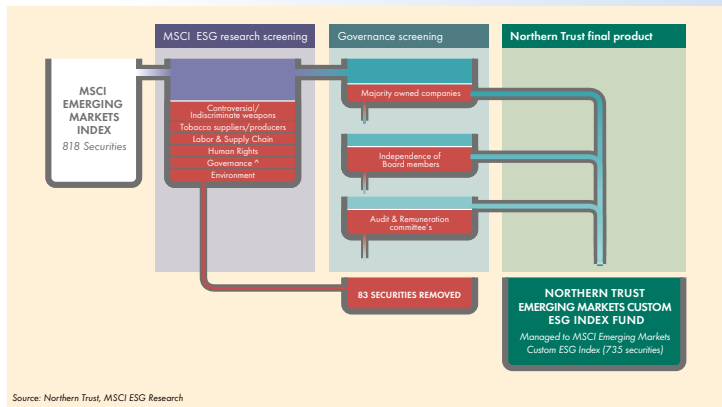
MSCI ESG research screening

Governance screening

Northern Trust final product

MSCI EMERGING MARKETS INDEX
818 Securities

Controversial/ Indiscriminate weapons
Tobacco suppliers/producers
Labor & Supply Chain
Human Rights
Governance ^
Environment

Majority owned companies

Independence of Board members

Audit & Remuneration committee's

83 SECURITIES REMOVED

NORTHERN TRUST EMERGING MARKETS CUSTOM ESG INDEX FUND
Managed to MSCI Emerging Markets Custom ESG Index (735 securities)

Source: Northern Trust, MSCI ESG Research